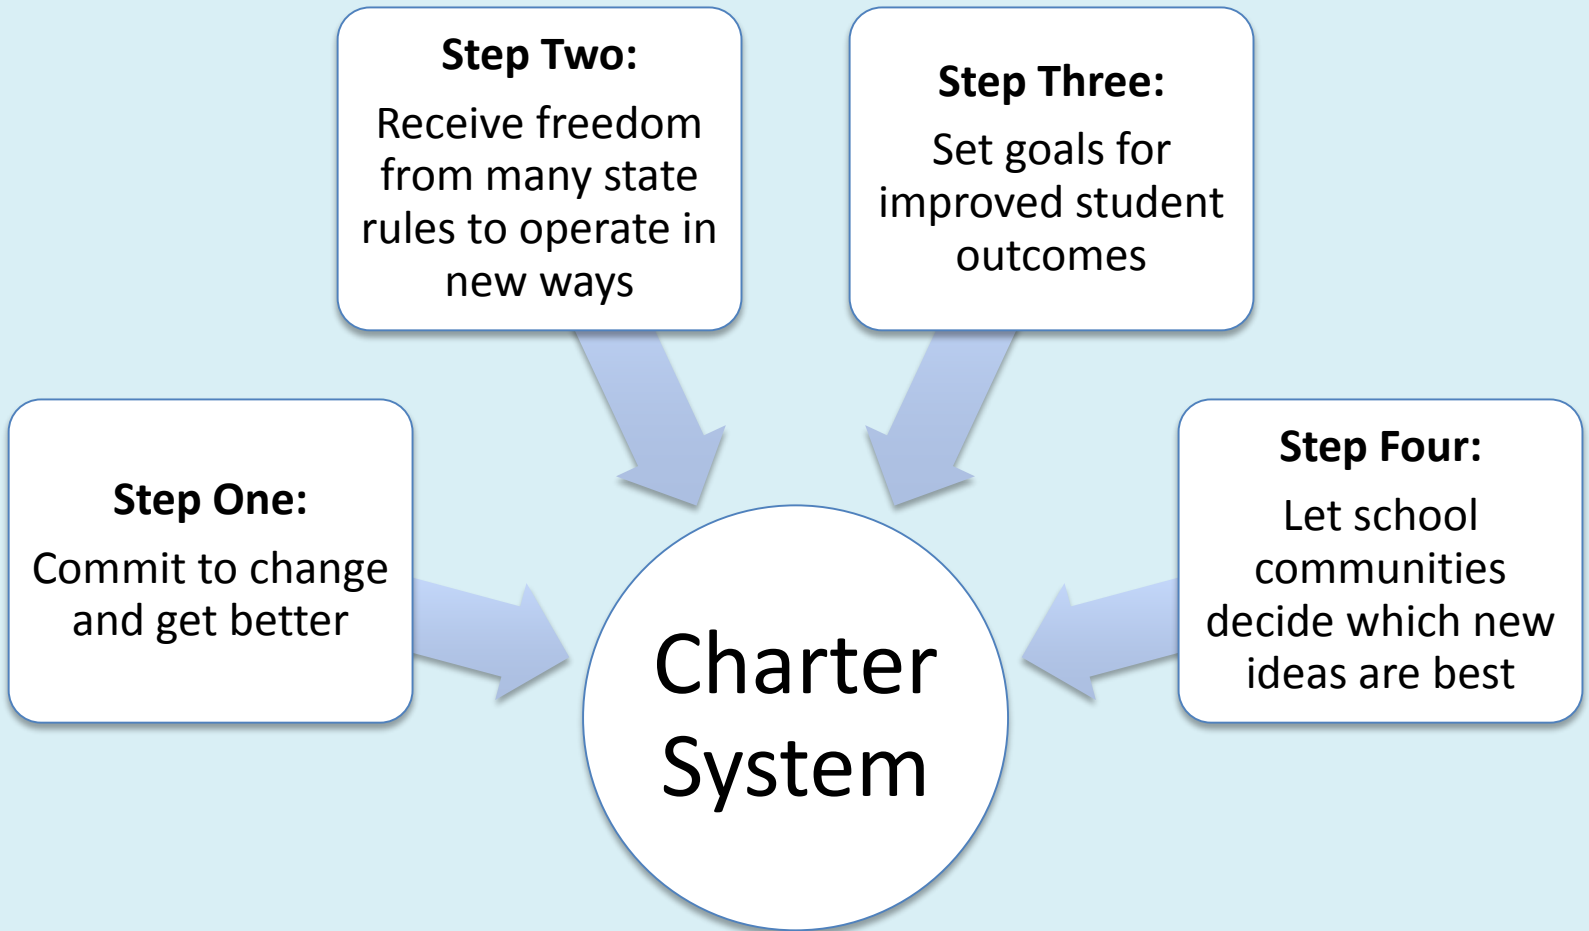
Step Two:
Receive freedom from many state rules to operate in new ways

Step Three:
Set goals for improved student outcomes

Step One:
Commit to change and get better

Step Four:
Let school communities decide which new ideas are best

Charter System